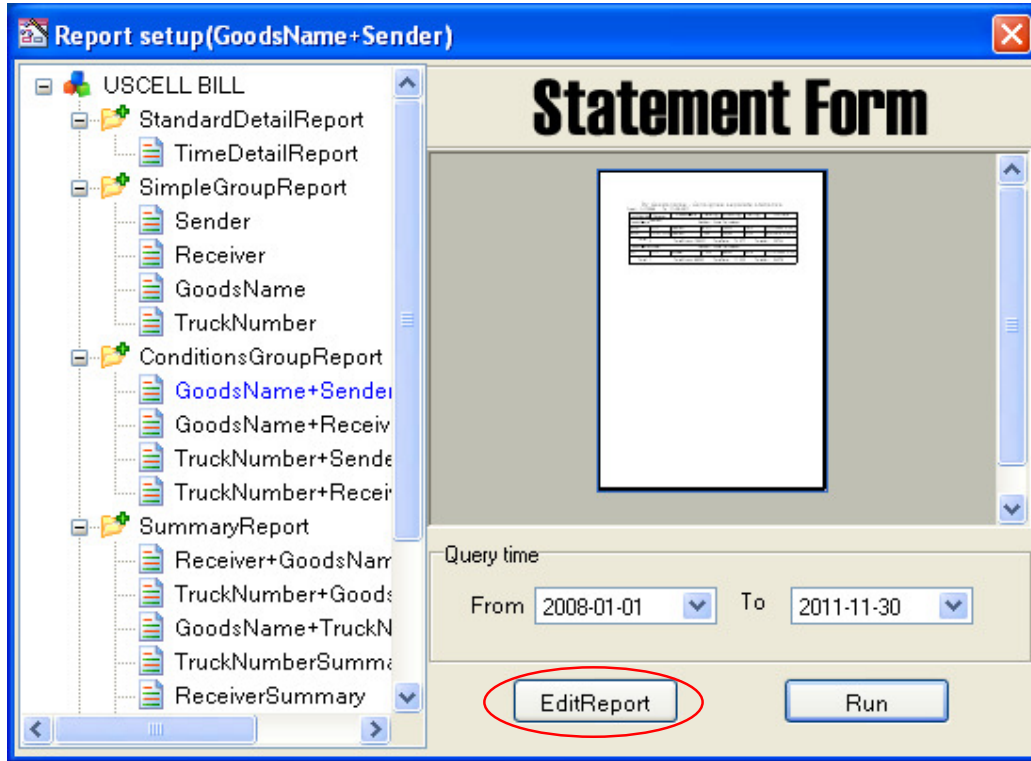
Report setup(GoodsName+Sender)

USCELL BILL
StandardDetailReport
TimeDetailReport
SimpleGroupReport
Sender
Receiver
GoodsName
TruckNumber
ConditionsGroupReport
GoodsName+Sender
GoodsName+Receiv
TruckNumber+Sende
TruckNumber+Recei
SummaryReport
Receiver+GoodsNam
TruckNumber+Goods
GoodsName+TruckN
TruckNumberSumma
ReceiverSummary

Statement Form

Query time
From 2008-01-01 To 2011-11-30

EditReport
Run